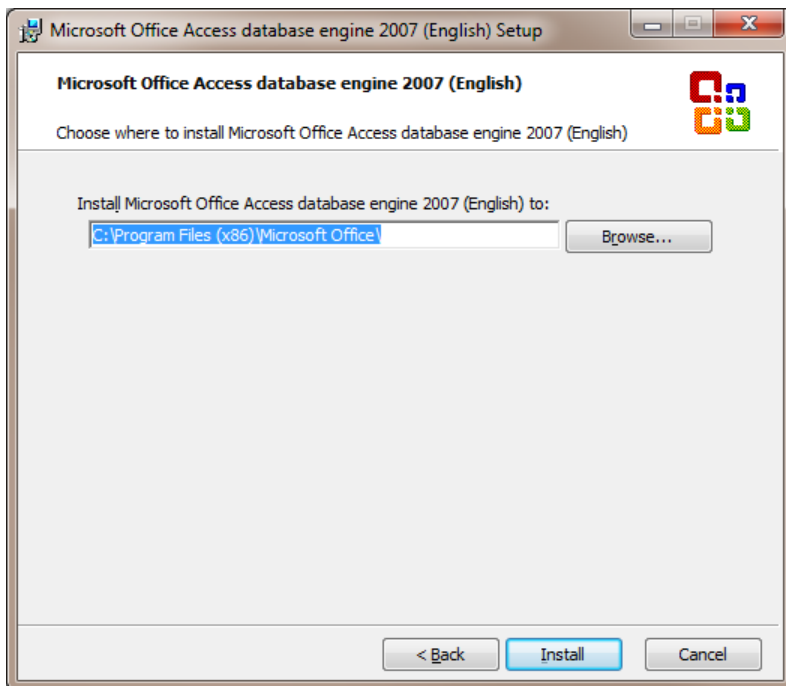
Microsoft Office Access database engine 2007 (English) Setup

Microsoft Office Access database engine 2007 (English)

Choose where to install Microsoft Office Access database engine 2007 (English)

Install Microsoft Office Access database engine 2007 (English) to:

C:\Program Files (x86)\Microsoft Office\

Browse...

< Back

Install

Cancel